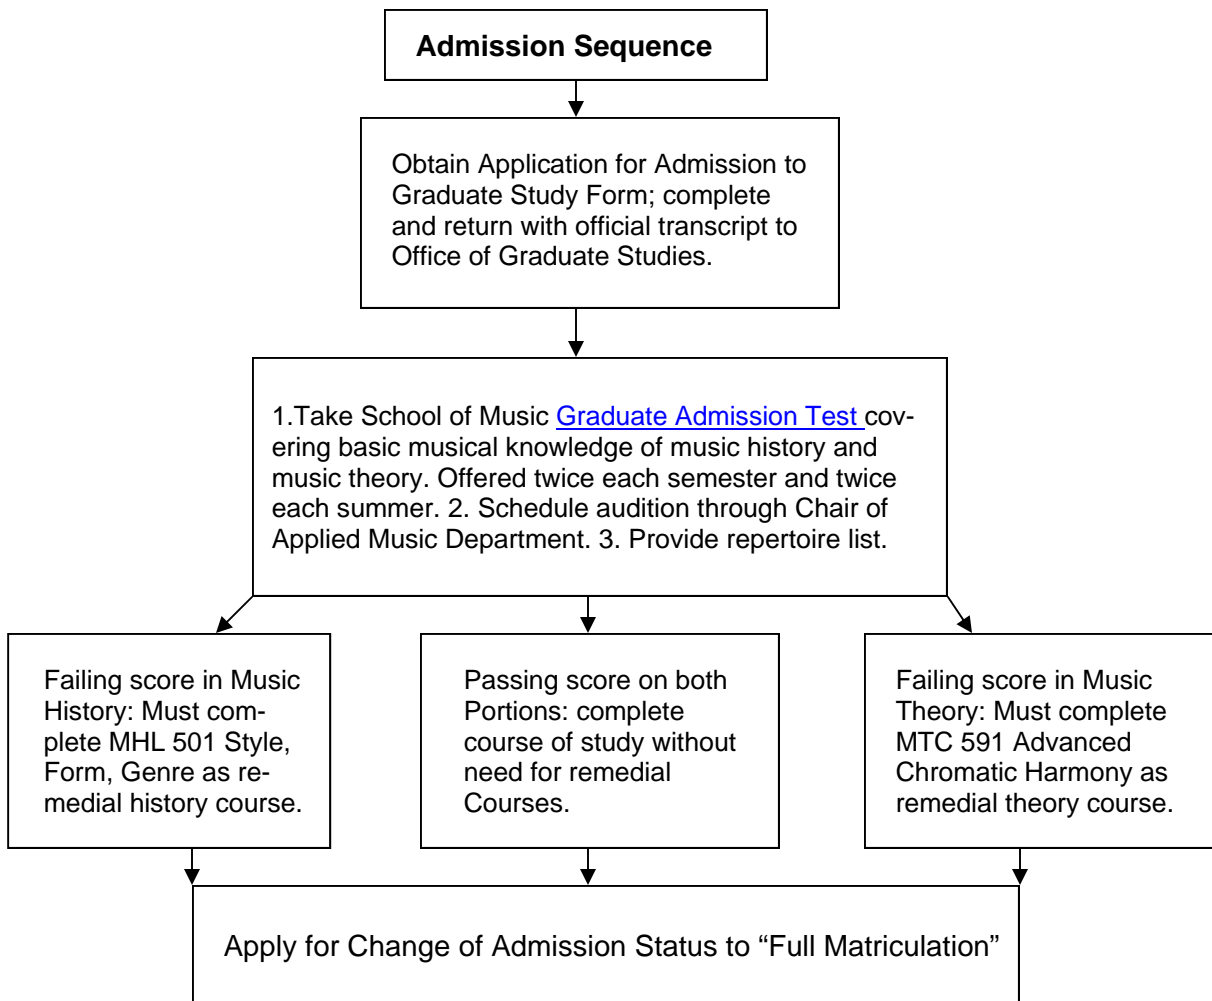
Admission Sequence

Obtain Application for Admission to Graduate Study Form; complete and return with official transcript to Office of Graduate Studies.

1.Take School of Music Graduate Admission Test covering basic musical knowledge of music history and music theory. Offered twice each semester and twice each summer. 2. Schedule audition through Chair of Applied Music Department. 3. Provide repertoire list.

Failing score in Music History: Must complete MHL 501 Style, Form, Genre as remedial history course.

Passing score on both Portions: complete course of study without need for remedial Courses.

Failing score in Music Theory: Must complete MTC 591 Advanced Chromatic Harmony as remedial theory course.

Apply for Change of Admission Status to “Full Matriculation”